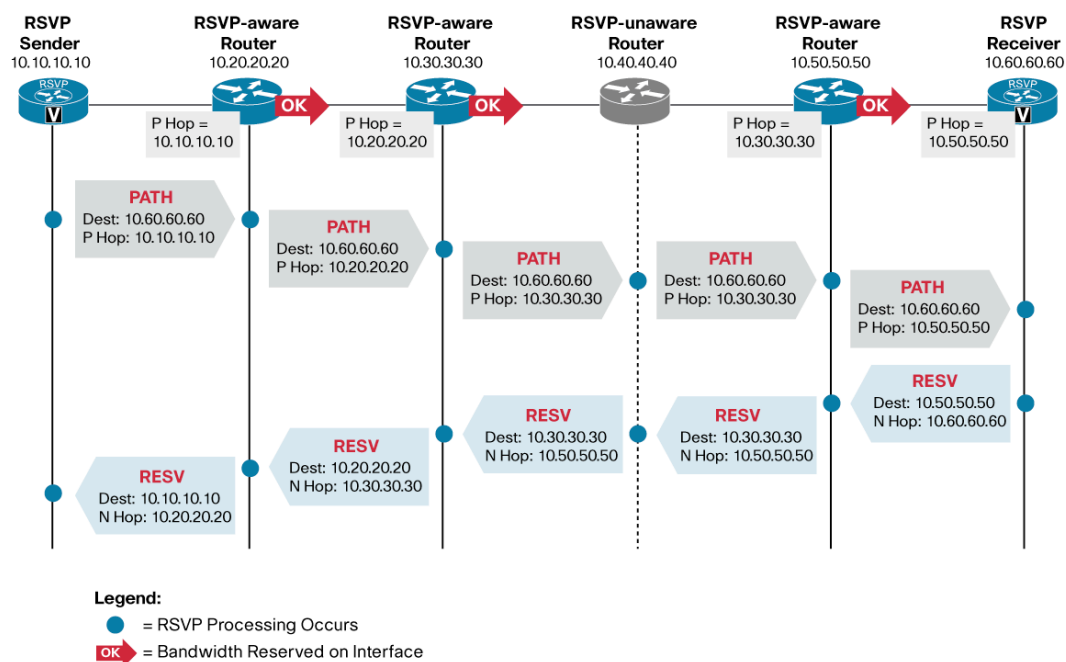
RSVP Sender
10.10.10.10

RSVP-aware Router
10.20.20.20

RSVP-aware Router
10.30.30.30

RSVP-unaware Router
10.40.40.40

RSVP-aware Router
10.50.50.50

RSVP Receiver
10.60.60.60

RSVP

V

RSVP

V

OK

OK

OK

P Hop = 10.10.10.10

P Hop = 10.20.20.20

P Hop = 10.30.30.30

P Hop = 10.50.50.50

PATH
Dest: 10.60.60.60
P Hop: 10.10.10.10

PATH
Dest: 10.60.60.60
P Hop: 10.20.20.20

PATH
Dest: 10.60.60.60
P Hop: 10.30.30.30

PATH
Dest: 10.60.60.60
P Hop: 10.30.30.30

PATH
Dest: 10.60.60.60
P Hop: 10.50.50.50

RESV
Dest: 10.50.50.50
N Hop: 10.60.60.60

RESV
Dest: 10.30.30.30
N Hop: 10.50.50.50

RESV
Dest: 10.30.30.30
N Hop: 10.50.50.50

RESV
Dest: 10.20.20.20
N Hop: 10.30.30.30

RESV
Dest: 10.10.10.10
N Hop: 10.20.20.20

Legend:
= RSVP Processing Occurs
OK = Bandwidth Reserved on Interface